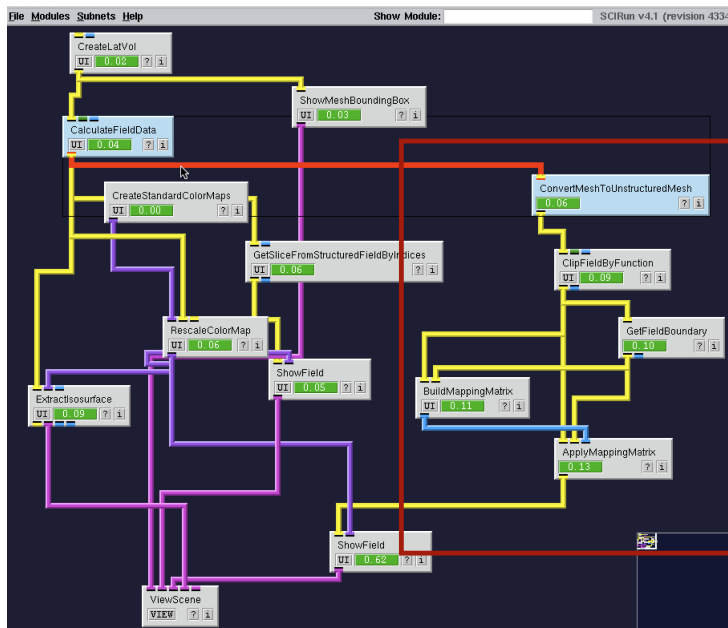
File Modules Subnets Help Show Module: SCIRun v4.1 (revision 4334

CreateLatVol
UI 0.02 ? i

ShowMeshBoundingBox
UI 0.03 ? i

CalculateFieldData
UI 0.04 ? i

ConvertMeshToUnstructuredMesh
0.06 ? i

CreateStandardColorMaps
UI 0.00 ? i

GetSliceFromStructuredFieldByIndices
UI 0.06 ? i

ClipFieldByFunction
UI 0.09 ? i

GetFieldBoundary
0.10 ? i

RescaleColorMap
UI 0.06 ? i

ShowField
UI 0.05 ? i

ExtractIsosurface
UI 0.09 ? i

BuildMappingMatrix
UI 0.11 ? i

ApplyMappingMatrix
0.13 ? i

ShowField
UI 0.62 ? i

ViewScene
VIEW ? i